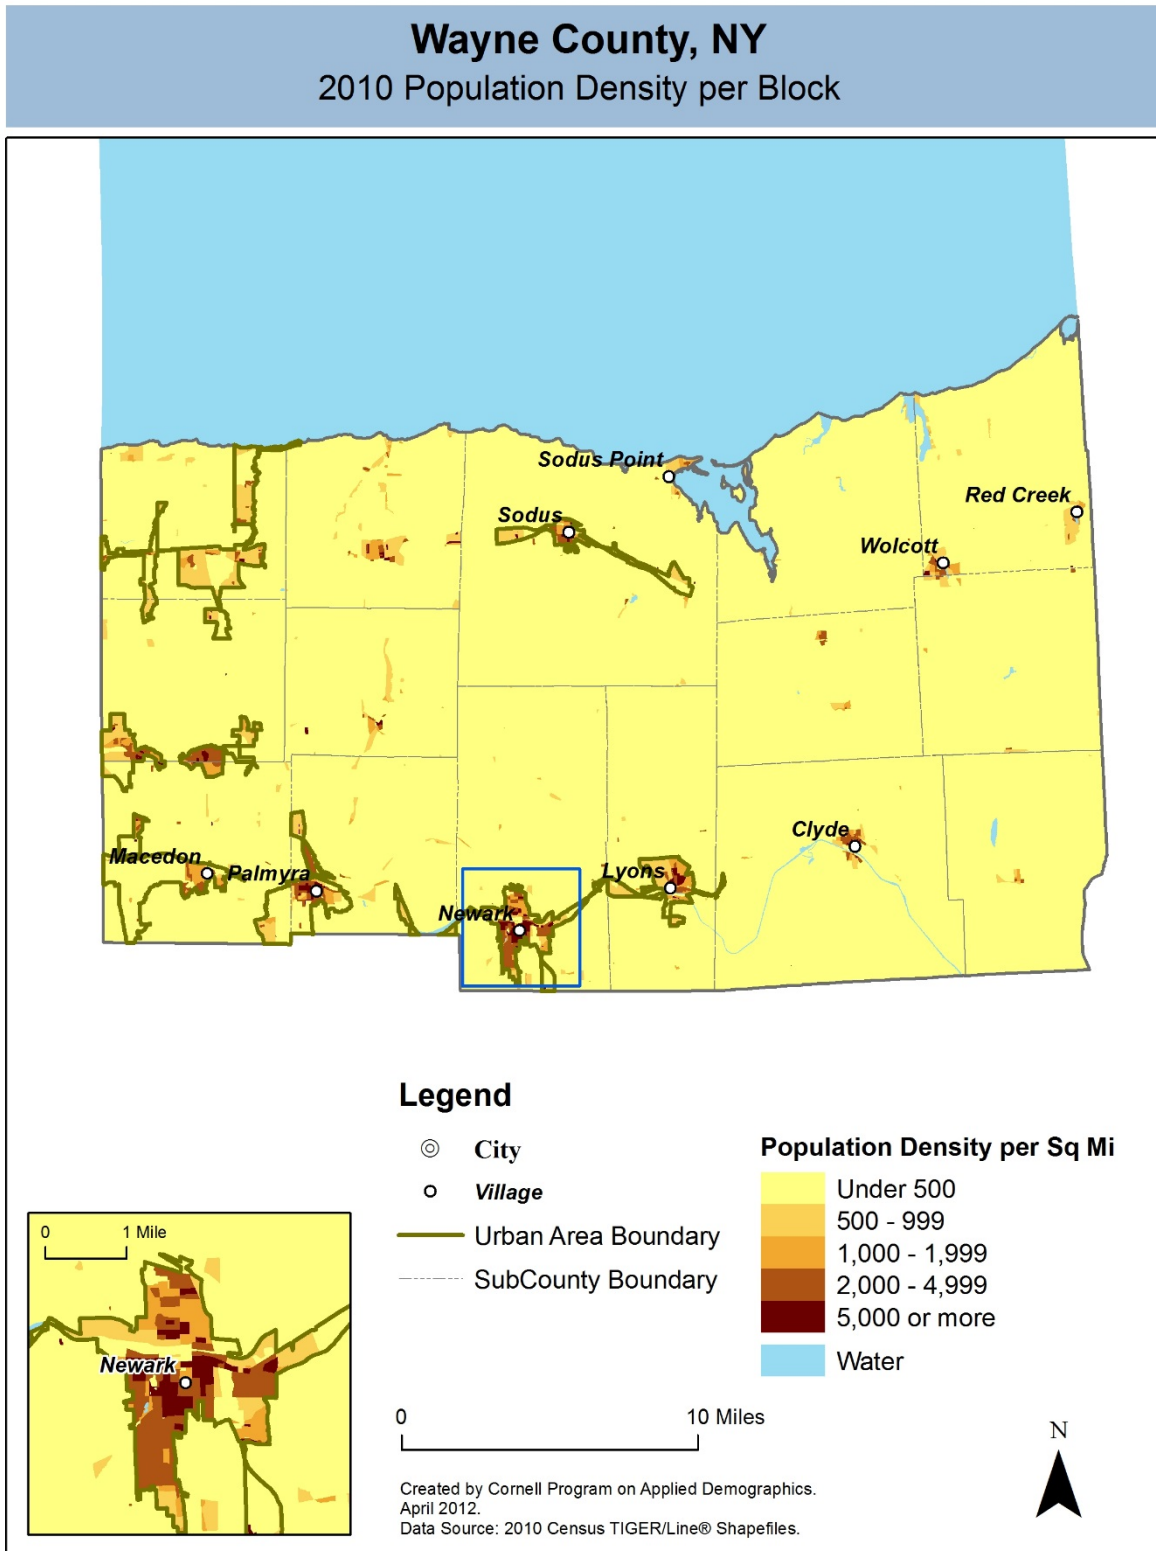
Wayne County, NY
2010 Population Density per Block

Sodus Point
Sodus
Red Creek
Wolcott
Clyde
Lyons
Newark
Macedon
Palmyra

0 1 Mile
Newark

Legend
City
Village
Urban Area Boundary
SubCounty Boundary

Population Density per Sq Mi
Under 500
500 - 999
1,000 - 1,999
2,000 - 4,999
5,000 or more
Water

0 10 Miles

N

Created by Cornell Program on Applied Demographics.
April 2012.
Data Source: 2010 Census TIGER/Line® Shapefiles.